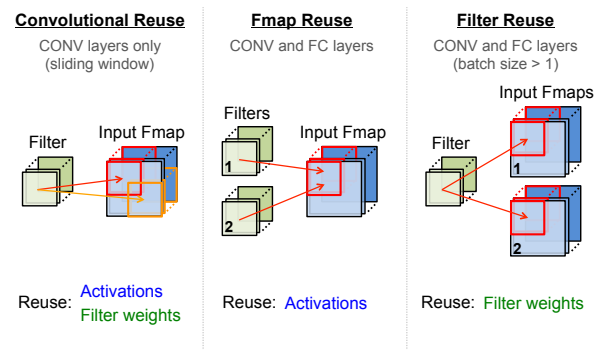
Convolutional Reuse
CONV layers only
(sliding window)

Filter

Input Fmap

Reuse: Activations
Filter weights

Fmap Reuse
CONV and FC layers

Filters

1

2

Input Fmap

Reuse: Activations

Filter Reuse
CONV and FC layers
(batch size > 1)

Filter

Input Fmaps

1

2

Reuse: Filter weights